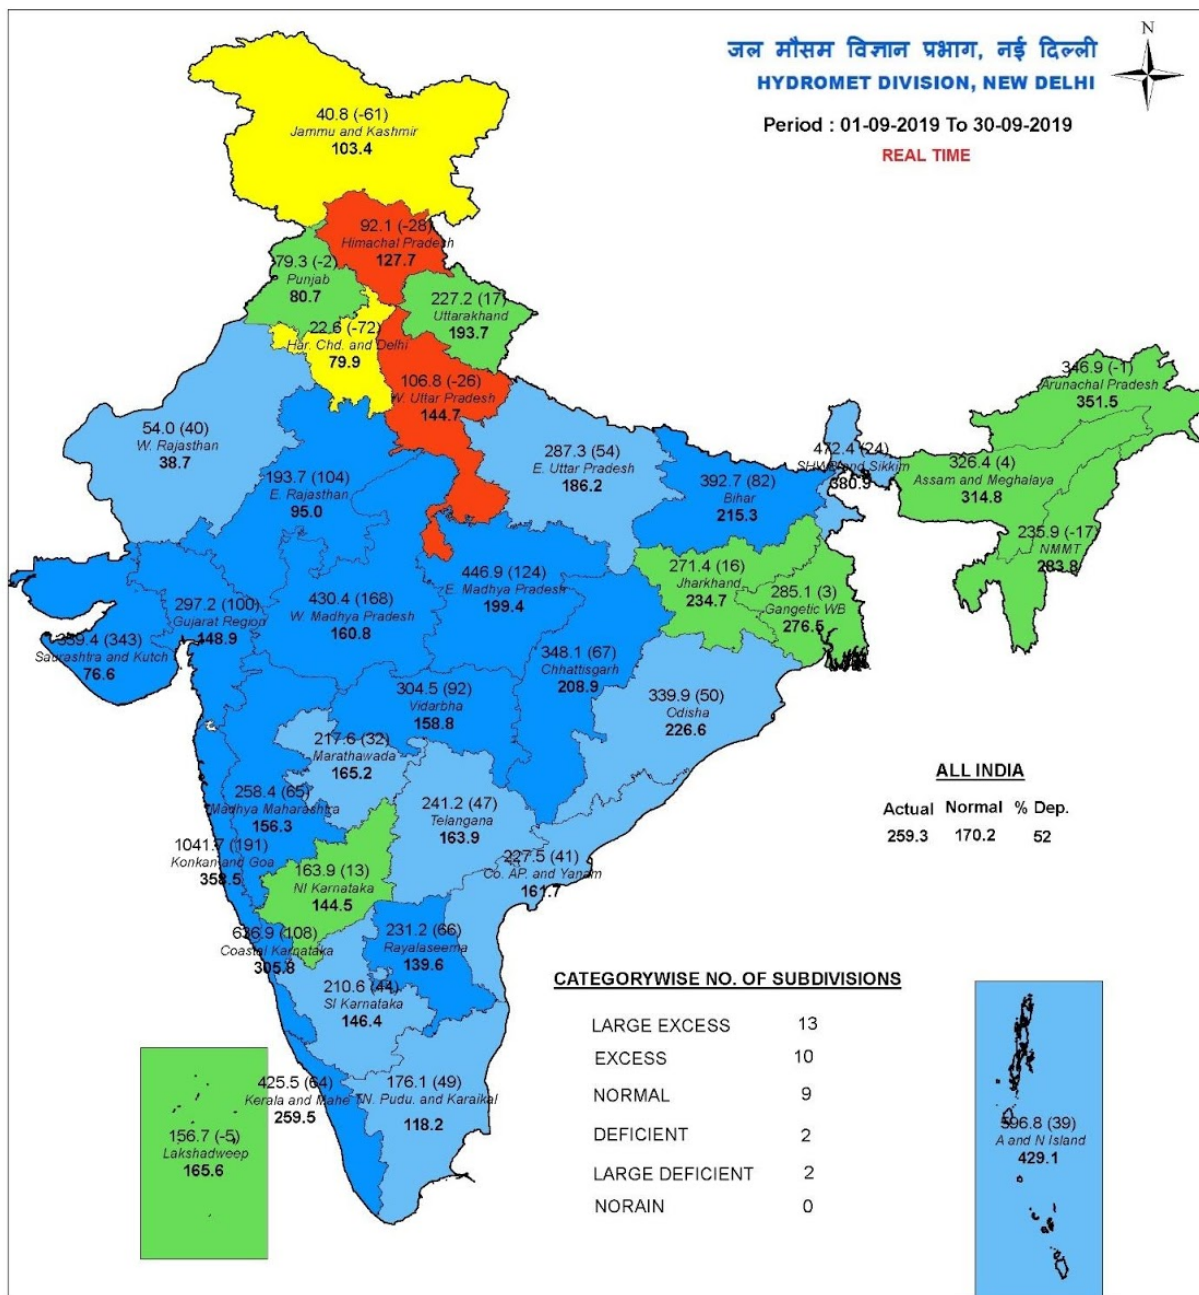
जल मौसम विज्ञान प्रभाग, नई दिल्ली
HYDROMET DIVISION, NEW DELHI

N

Period : 01-09-2019 To 30-09-2019
REAL TIME

40.8 (-61)
Jammu and Kashmir
103.4

92.1 (-28)
Himachal Pradesh
127.7

79.3 (-2)
Punjab
80.7

227.2 (17)
Uttarakhand
193.7

22.6 (-72)
Har. Chd. and Delhi
79.9

106.8 (-26)
W. Uttar Pradesh
144.7

346.9 (-1)
Arunachal Pradesh
351.5

54.0 (40)
W. Rajasthan
38.7

287.3 (54)
E. Uttar Pradesh
186.2

472.4 (24)
SHWB and Sikkim
380.9

326.4 (4)
Assam and Meghalaya
314.8

193.7 (104)
E. Rajasthan
95.0

392.7 (82)
Bihar
215.3

235.9 (-17)
NMMT
283.8

446.9 (124)
E. Madhya Pradesh
199.4

271.4 (16)
Jharkhand
234.7

285.1 (3)
Gangetic WB
276.5

297.2 (100)
Gujarat Region
148.9

430.4 (168)
W. Madhya Pradesh
160.8

339.4 (343)
Saurashtra and Kutch
76.6

348.1 (67)
Chhattisgarh
208.9

304.5 (92)
Vidarbha
158.8

339.9 (50)
Odisha
226.6

217.6 (32)
Marathawada
165.2

ALL INDIA

| Actual | Normal | % Dep. |
|---|---|---|
| 259.3 | 170.2 | 52 |

258.4 (65)
Madhya Maharashtra
156.3

241.2 (47)
Telangana
163.9

1041.7 (191)
Konkan and Goa
358.5

227.5 (41)
Co. AP. and Yanam
161.7

163.9 (13)
NI Karnataka
144.5

636.9 (108)
Coastal Karnataka
305.8

231.2 (66)
Rayalaseema
139.6

CATEGORYWISE NO. OF SUBDIVISIONS

210.6 (44)
SI Karnataka
146.4

| LARGE EXCESS | 13 |
|---|---|
| EXCESS | 10 |
| NORMAL | 9 |
| DEFICIENT | 2 |
| LARGE DEFICIENT | 2 |
| NORAIN | 0 |

425.5 (64)
Kerala and Mahe
259.5

176.1 (49)
T.N. Pudu. and Karaikal
118.2

156.7 (-5)
Lakshadweep
165.6

596.8 (39)
A and N Island
429.1